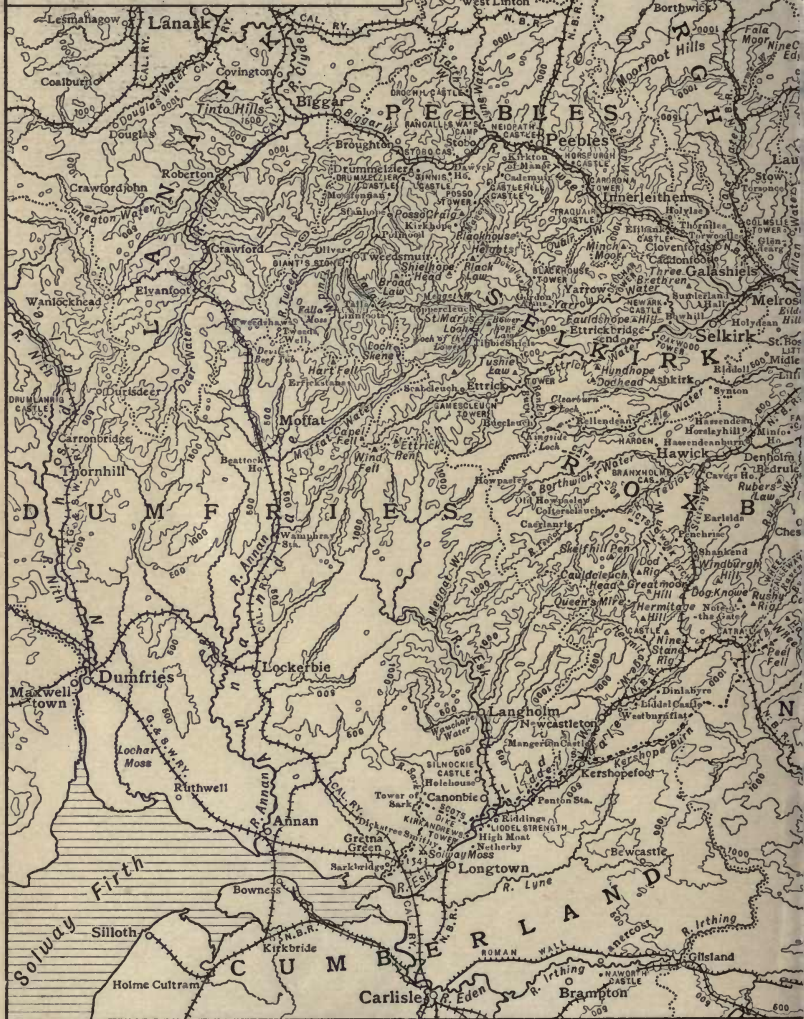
Lesmahagow Lanark West Linton Borthwick Coalburn Covington Biggar Tinto Hills Douglas Water Douglas PEEBLES Peebles Stobo Broughton Drummelzier Roberton Crawfordjohn Moorfoot Hills Innerleithen Stow Galashiels Melrose Selkirk Crawford Elvanfoot Tweedsmuir Wanlockhead Broad Law Hart Fell Loch Skene St Mary's Loch Yarrow Ettrick Ettrickbridge SELKIRK Moffat Ettrick Pen Durisdeer Carronbridge Thornhill Hawick DUMFRIES ROXB Dumfries Maxwelltown Lockerbie Langholm Newcastleton Canonbie Annan Gretna Green Longtown Solway Moss Solway Firth Bowness Silloth Kirkbride Holme Cultram CUMBERLAND Carlisle R. Eden Brampton Gilsland Bewcastle R. Lyne R. Irthing ROMAN WALL Ruthwell Lochar Moss R. Annan R. Esk R. Nith Kershopefoot Hermitage Castle Penton Sta. Riddings Netherby Tower of Sark Wind Fell Ettrick Water Ale Water Teviot Denholm Ashkirk Hundhope